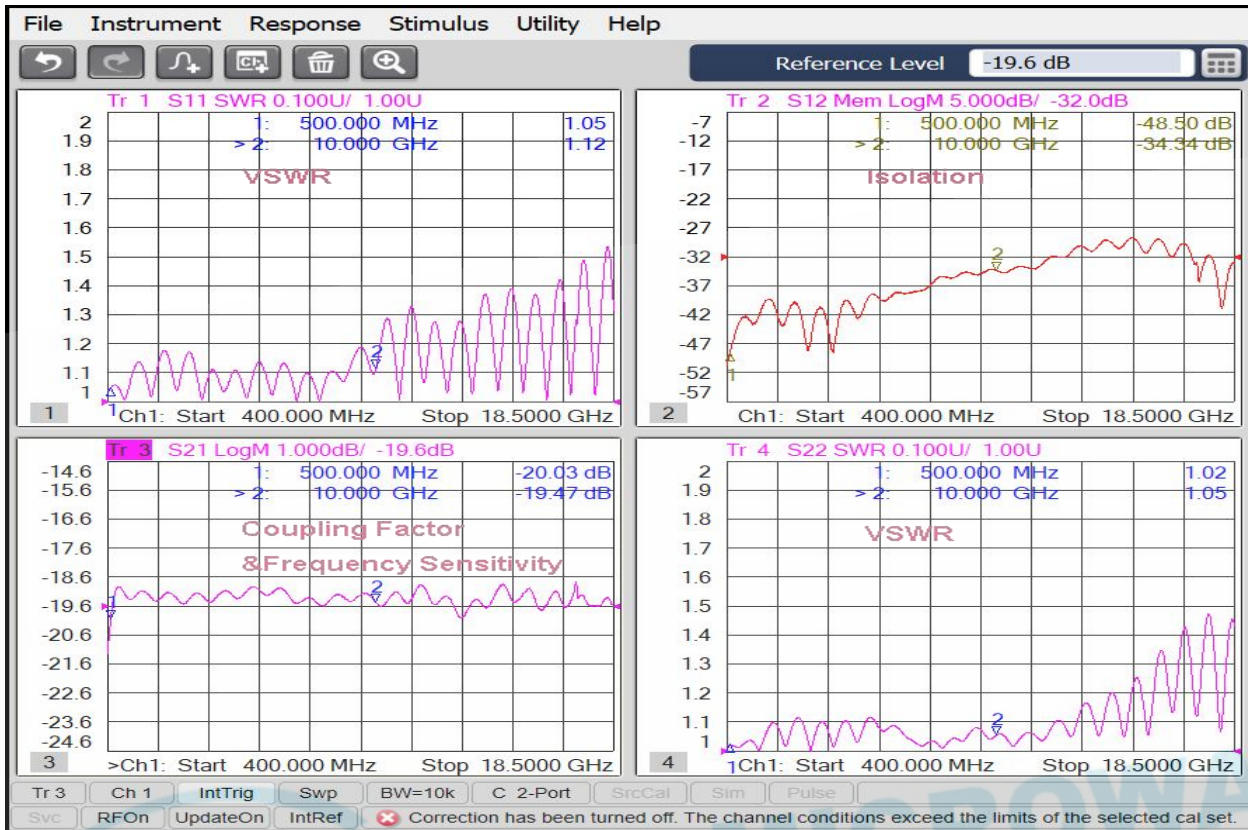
File Instrument Response Stimulus Utility Help

Reference Level -19.6 dB

Tr 1 S11 SWR 0.100U/ 1.00U
1: 500.000 MHz 1.05
> 2: 10.000 GHz 1.12
2
1.9
1.8
1.7
1.6
1.5
1.4
1.3
1.2
1.1
1
VSWR
2
1
1 Ch1: Start 400.000 MHz Stop 18.5000 GHz

Tr 2 S12 Mem LogM 5.000dB/ -32.0dB
1: 500.000 MHz -48.50 dB
> 2: 10.000 GHz -34.34 dB
-7
-12
-17
-22
-27
-32
-37
-42
-47
-52
-57
Isolation
2
1
2 Ch1: Start 400.000 MHz Stop 18.5000 GHz

Tr 3 S21 LogM 1.000dB/ -19.6dB
1: 500.000 MHz -20.03 dB
> 2: 10.000 GHz -19.47 dB
-14.6
-15.6
-16.6
-17.6
-18.6
-19.6
-20.6
-21.6
-22.6
-23.6
-24.6
Coupling Factor
&Frequency Sensitivity
2
1
3 >Ch1: Start 400.000 MHz Stop 18.5000 GHz

Tr 4 S22 SWR 0.100U/ 1.00U
1: 500.000 MHz 1.02
> 2: 10.000 GHz 1.05
2
1.9
1.8
1.7
1.6
1.5
1.4
1.3
1.2
1.1
1
VSWR
2
1
4 Ch1: Start 400.000 MHz Stop 18.5000 GHz

Tr 3 | Ch 1 | IntTrig | Swp | BW=10k | C 2-Port | SrcCal | Sim | Pulse
Svc | RFOn | UpdateOn | IntRef | Correction has been turned off. The channel conditions exceed the limits of the selected cal set.